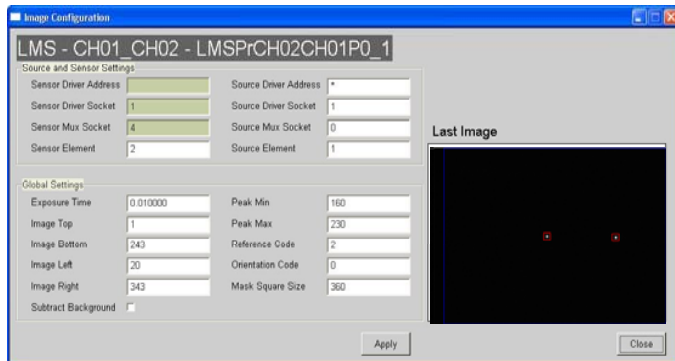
Image Configuration

LMS - CH01_CH02 - LMSPrCH02CH01P0_1

Source and Sensor Settings

Sensor Driver Address

Source Driver Address *

Sensor Driver Socket 1

Source Driver Socket 1

Sensor Mux Socket 4

Source Mux Socket 0

Sensor Element 2

Source Element 1

Last Image

Global Settings

Exposure Time 0.010000

Peak Min 160

Image Top 1

Peak Max 230

Image Bottom 243

Reference Code 2

Image Left 20

Orientation Code 0

Image Right 343

Mask Square Size 360

Subtract Background

Apply

Close